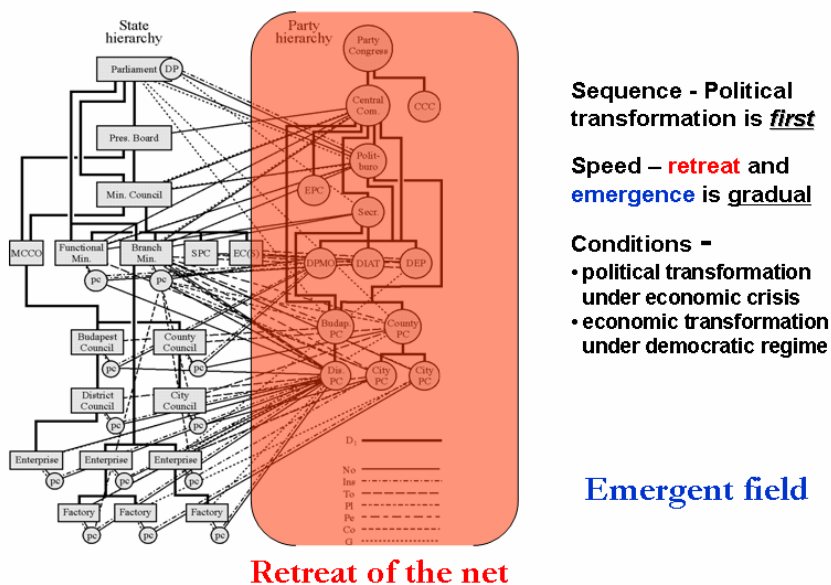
State hierarchy

Party hierarchy

Parliament DP

Party Congress

Central Com.

CCC

Pres. Board

Polit-buro

EPC

Min. Council

Secr.

MCCO

Functional Min.

Branch Min.

SPC

EC(S)

DPMO

DIAT

DEP

pc

pc

Budapest Council

County Council

Budap. PC

County PC

pc

pc

District Council

City Council

Dis. PC

City PC

City PC

pc

pc

Enterprise

Enterprise

Enterprise

pc

pc

pc

Factory

Factory

Factory

pc

pc

pc

D

No

Ins

To

Pl

Pe

Co

G

Sequence - Political transformation is first

Speed – retreat and emergence is gradual

Conditions -

• political transformation under economic crisis

• economic transformation under democratic regime

Emergent field

Retreat of the net